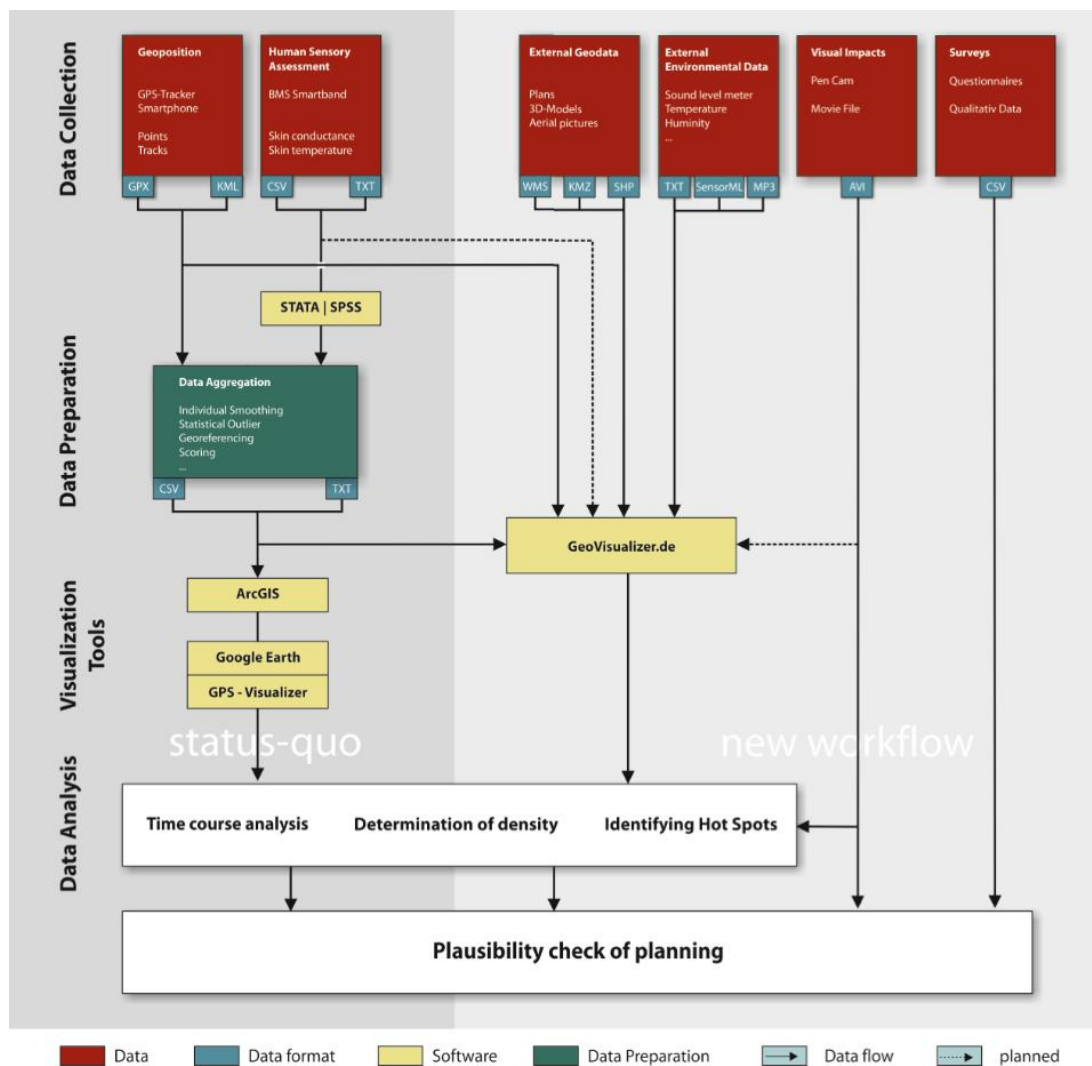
Data Collection

Geoposition
GPS-Tracker
Smartphone
Points
Tracks
GPX KML

Human Sensory Assessment
BMS Smartband
Skin conductance
Skin temperature
CSV TXT

External Geodata
Plans
3D-Models
Aerial pictures
WMS KMZ SHP

External Environmental Data
Sound level meter
Temperature
Huminity
...
TXT SensorML MP3

Visual Impacts
Pen Cam
Movie File
AVI

Surveys
Questionnaires
Qualitativ Data
CSV

Data Preparation

STATA | SPSS

Data Aggregation
Individual Smoothing
Statistical Outlier
Georeferencing
Scoring
...
CSV TXT

GeoVisualizer.de

Visualization Tools

ArcGIS
Google Earth
GPS - Visualizer

status-quo
new workflow

Data Analysis

Time course analysis Determination of density Identifying Hot Spots

Plausibility check of planning

Data Data format Software Data Preparation Data flow planned